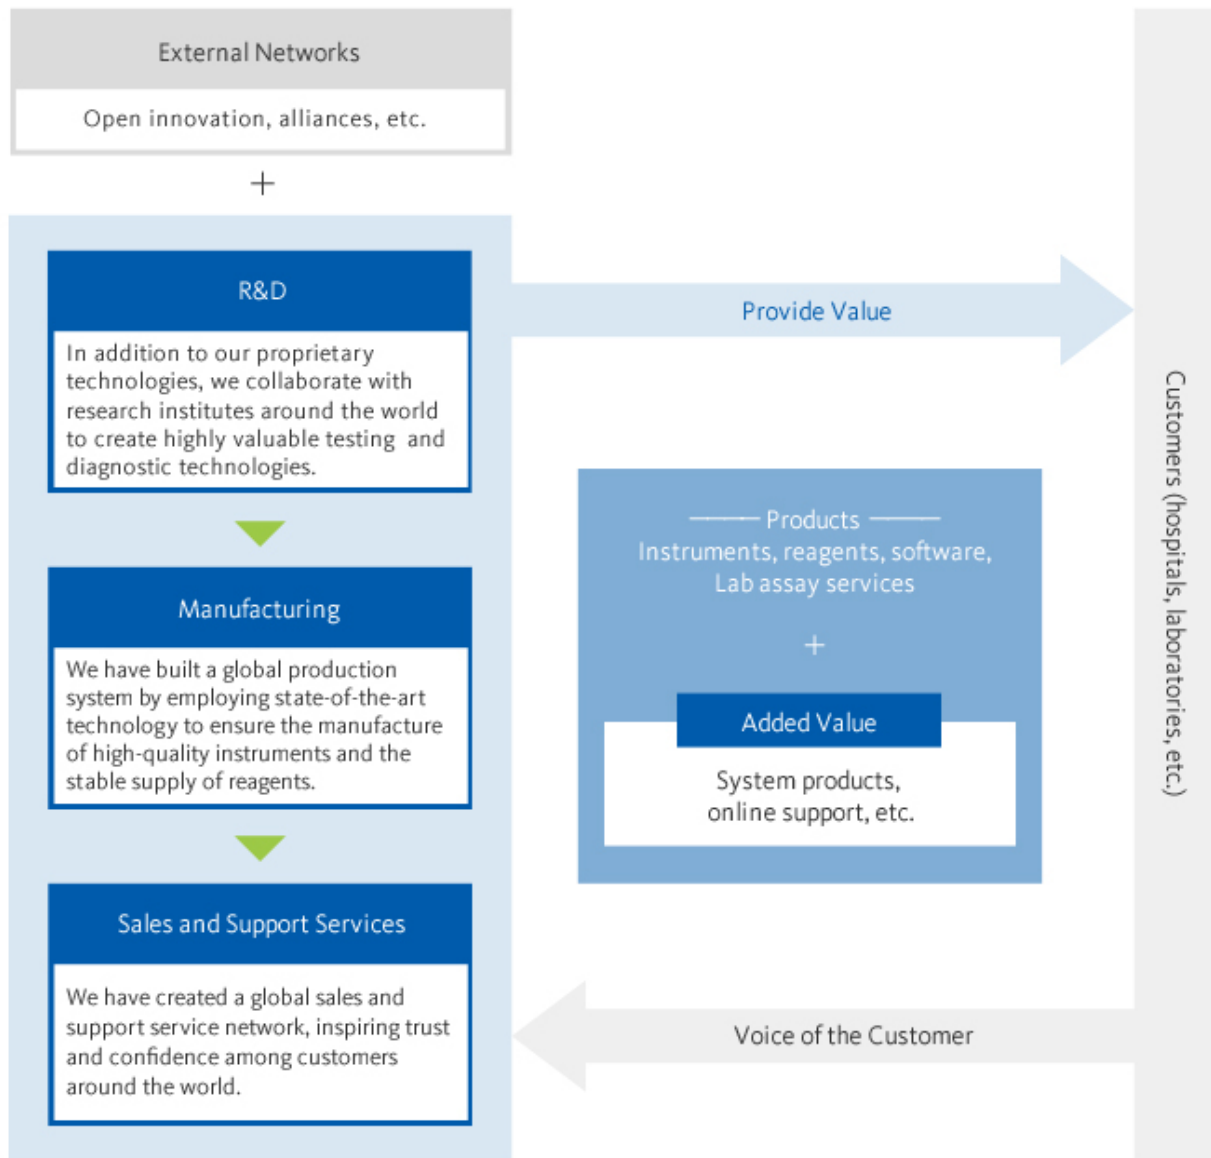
External Networks

Open innovation, alliances, etc.

+

R&D

In addition to our proprietary technologies, we collaborate with research institutes around the world to create highly valuable testing and diagnostic technologies.

Manufacturing

We have built a global production system by employing state-of-the-art technology to ensure the manufacture of high-quality instruments and the stable supply of reagents.

Sales and Support Services

We have created a global sales and support service network, inspiring trust and confidence among customers around the world.

Provide Value

Products
Instruments, reagents, software, Lab assay services

+

Added Value

System products, online support, etc.

Voice of the Customer

Customers (hospitals, laboratories, etc.)